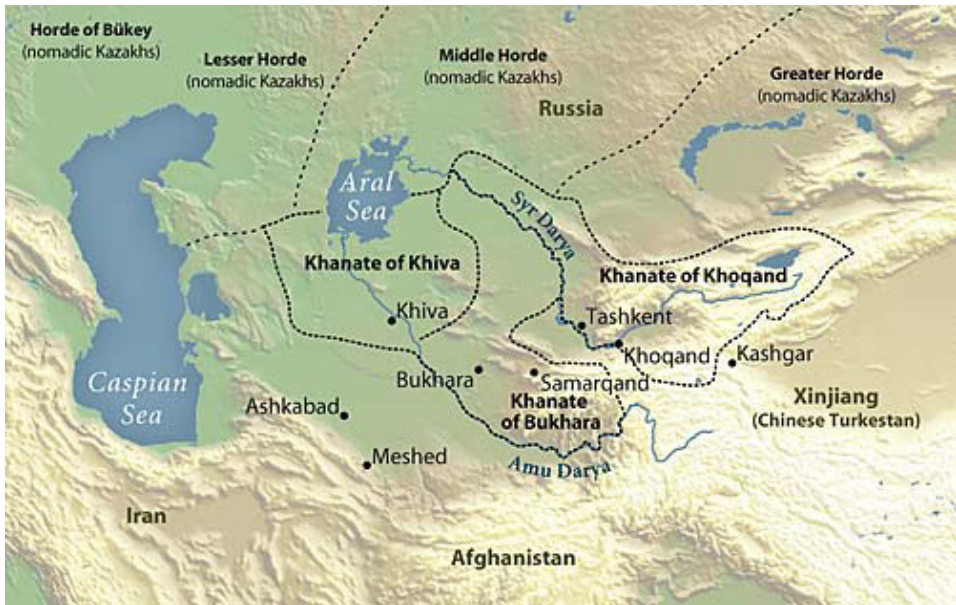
Horde of Bükey
(nomadic Kazakhs)

Lesser Horde
(nomadic Kazakhs)

Middle Horde
(nomadic Kazakhs)

Russia

Greater Horde
(nomadic Kazakhs)

Aral Sea

Syr Darya

Khanate of Khiva

Khanate of Khoqand

Khiva

Tashkent

Khoqand

Kashgar

Caspian Sea

Bukhara

Samarqand

Xinjiang
(Chinese Turkestan)

Ashkabad

Khanate of Bukhara

Meshed

Amu Darya

Iran

Afghanistan